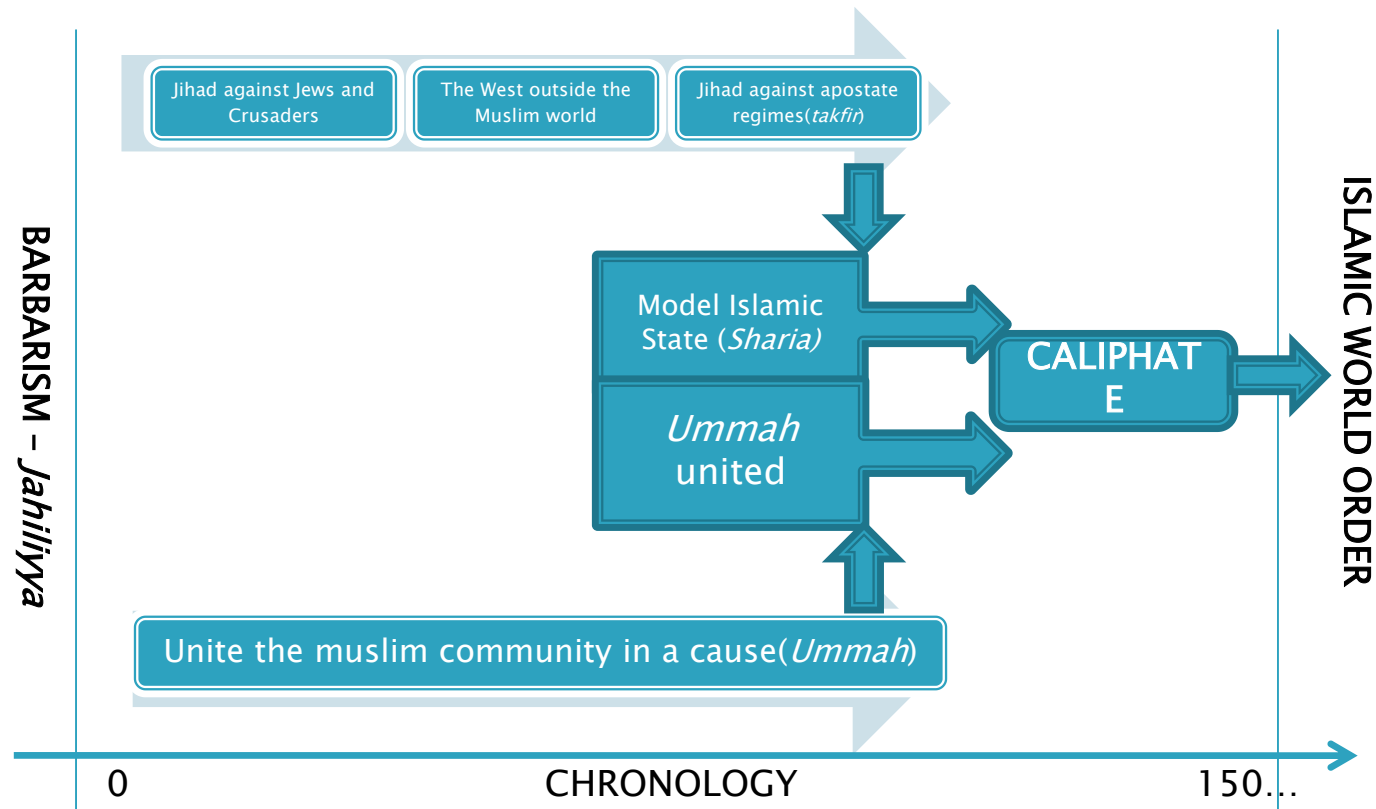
BARBARISM – *Jahiliyya*

Jihad against Jews and Crusaders

The West outside the Muslim world

Jihad against apostate regimes(*takfir*)

Model Islamic State (*Sharia)*

*Ummah* united

CALIPHAT E

ISLAMIC WORLD ORDER

Unite the muslim community in a cause(*Ummah*)

0

CHRONOLOGY

150…